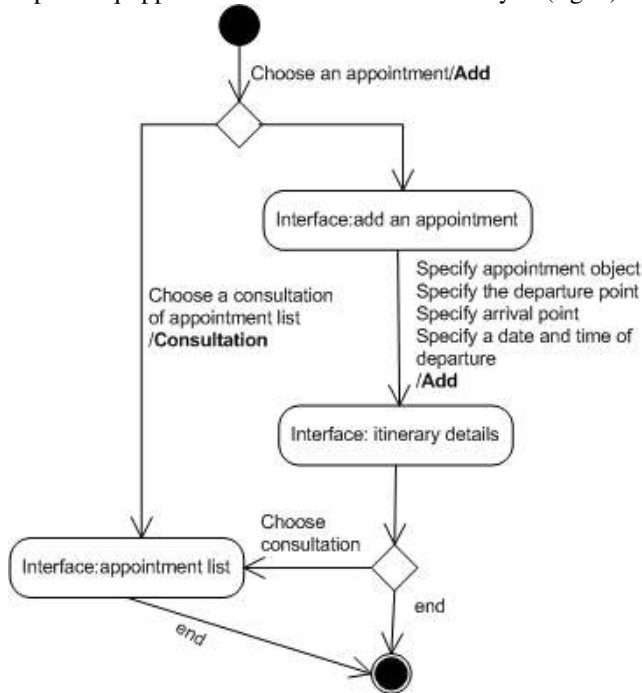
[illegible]

Choose an appointment/**Add**

Interface:add an appointment

Specify appointment object
Specify the departure point
Specify arrival point
Specify a date and time of departure
/**Add**

Choose a consultation of appointment list
/**Consultation**

Interface: itinerary details

Choose consultation

Interface:appointment list

end

end